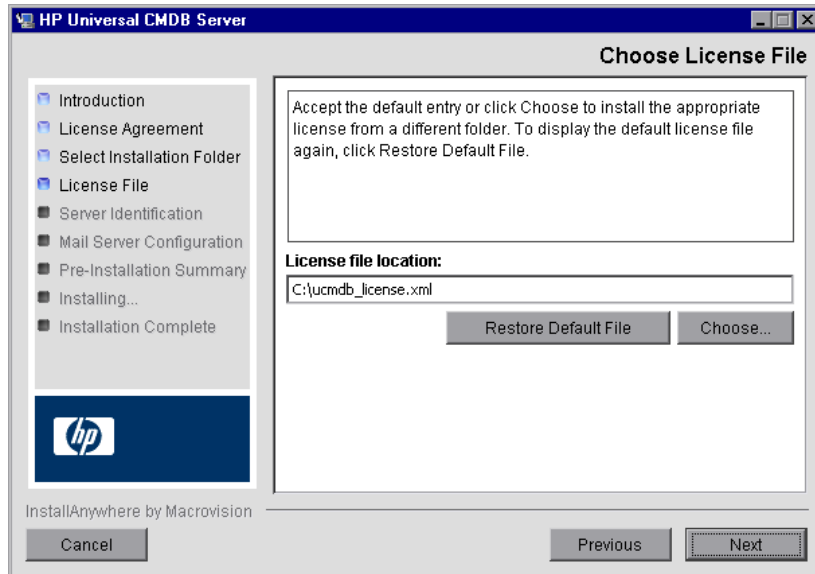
HP Universal CMDB Server

Choose License File

Introduction
License Agreement
Select Installation Folder
License File
Server Identification
Mail Server Configuration
Pre-Installation Summary
Installing...
Installation Complete

hp

Accept the default entry or click Choose to install the appropriate license from a different folder. To display the default license file again, click Restore Default File.

License file location:

C:\ucmdb_license.xml

Restore Default File

Choose...

InstallAnywhere by Macrovision

Cancel

Previous

Next